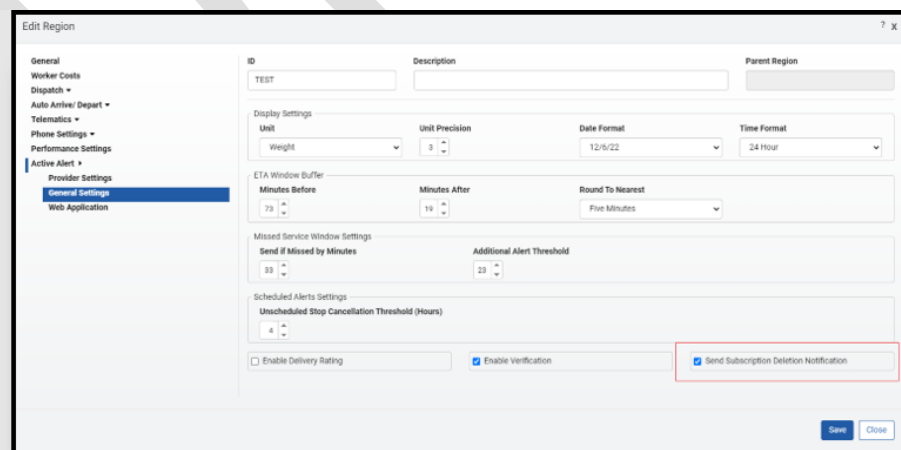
Edit Region

? X

General
Worker Costs
Dispatch ▾
Auto Arrive/ Depart ▾
Telematics ▾
Phone Settings ▾
Performance Settings
Active Alert ▸
Provider Settings
General Settings
Web Application

ID
TEST

Description

Parent Region

Display Settings
Unit
Weight
Unit Precision
3
Date Format
12/6/22
Time Format
24 Hour

ETA Window Buffer
Minutes Before
73
Minutes After
19
Round To Nearest
Five Minutes

Missed Service Window Settings
Send if Missed by Minutes
33
Additional Alert Threshold
23

Scheduled Alerts Settings
Unscheduled Stop Cancellation Threshold (Hours)
4

Enable Delivery Rating
Enable Verification
Send Subscription Deletion Notification

Save
Close